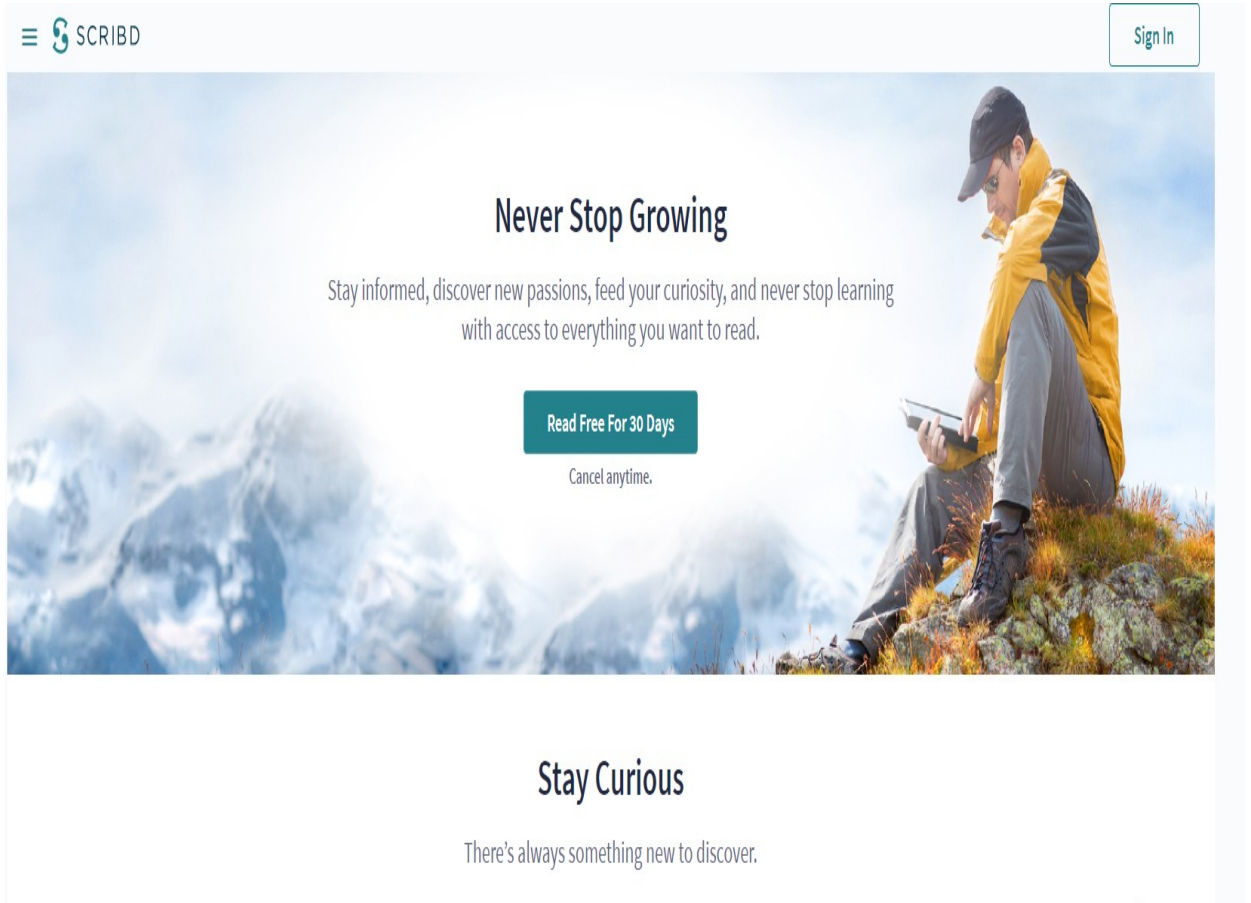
SCRIBD

Sign In

Never Stop Growing

Stay informed, discover new passions, feed your curiosity, and never stop learning with access to everything you want to read.

Read Free For 30 Days

Cancel anytime.

Stay Curious

There's always something new to discover.